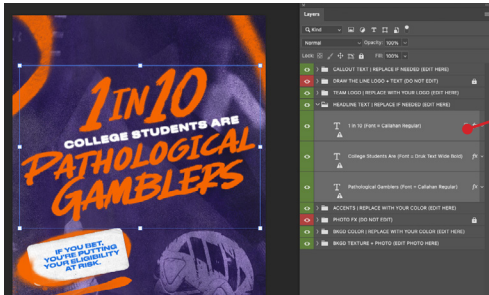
1 IN 10
COLLEGE STUDENTS ARE
Pathological Gamblers

IF YOU BET, YOU'RE PUTTING YOUR ELIGIBILITY AT RISK.

Layers
Kind
Normal
Opacity: 100%
Lock:
Fill: 100%
CALLOUT TEXT | REPLACE IF NEEDED (EDIT HERE)
DRAW THE LINE LOGO + TEXT (DO NOT EDIT)
TEAM LOGO | REPLACE WITH YOUR LOGO (EDIT HERE)
HEADLINE TEXT | REPLACE IF NEEDED (EDIT HERE)
1 in 10 (Font = Callahan Regular)
College Students Are (Font = Druk Text Wide Bold)
Pathological Gamblers (Font = Callahan Regular)
ACCENTS | REPLACE WITH YOUR COLOR (EDIT HERE)
PHOTO FX (DO NOT EDIT)
BKGD COLOR | REPLACE WITH YOUR COLOR (EDIT HERE)
BKGD TEXTURE + PHOTO (EDIT PHOTO HERE)